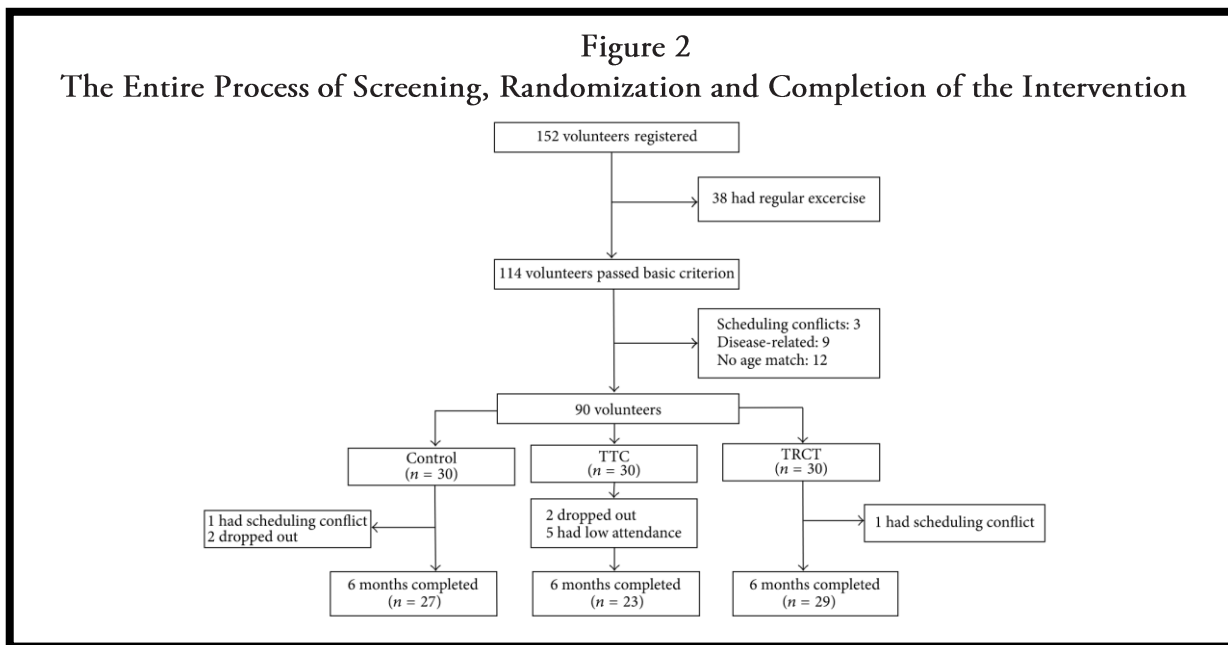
Figure 2
The Entire Process of Screening, Randomization and Completion of the Intervention

152 volunteers registered

38 had regular excercise

114 volunteers passed basic criterion

Scheduling conflicts: 3
Disease-related: 9
No age match: 12

90 volunteers

Control
($n$ = 30)

TTC
($n$ = 30)

TRCT
($n$ = 30)

1 had scheduling conflict
2 dropped out

2 dropped out
5 had low attendance

1 had scheduling conflict

6 months completed
($n$ = 27)

6 months completed
($n$ = 23)

6 months completed
($n$ = 29)